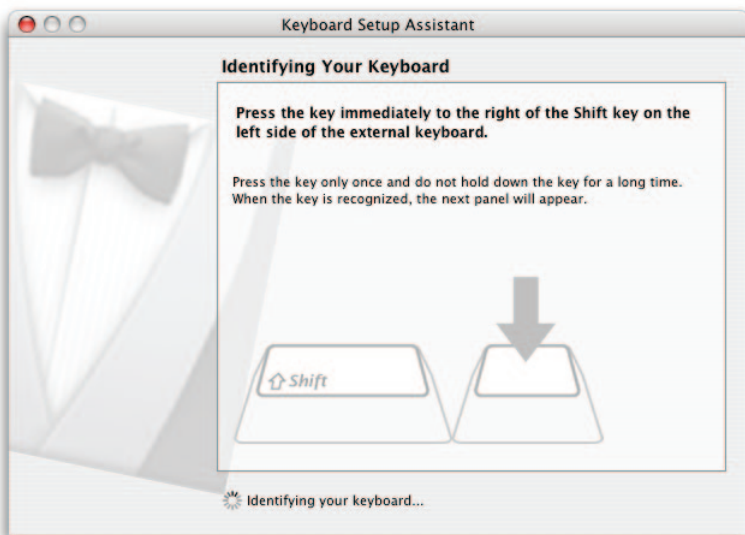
Keyboard Setup Assistant

Identifying Your Keyboard

Press the key immediately to the right of the Shift key on the left side of the external keyboard.

Press the key only once and do not hold down the key for a long time. When the key is recognized, the next panel will appear.

⇧Shift

Identifying your keyboard...